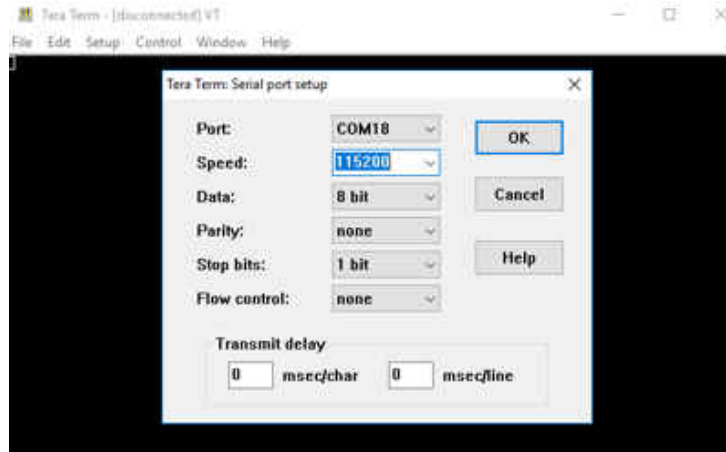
Tera Term - [disconnected] VT

File Edit Setup Control Window Help

Tera Term: Serial port setup

Port: COM18

Speed: 115200

Data: 8 bit

Parity: none

Stop bits: 1 bit

Flow control: none

OK

Cancel

Help

Transmit delay

0 msec/char 0 msec/line